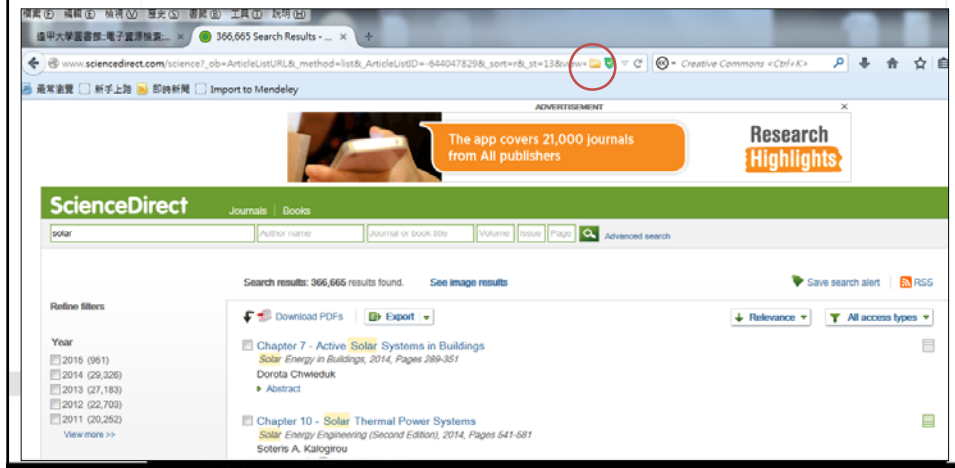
檔案(F) 編輯(E) 檢視(V) 歷史(S) 書籤(B) 工具(T) 說明(H)

逢甲大學圖書館-電子資源檢索... ×
366,665 Search Results - ... ×
+

www.sciencedirect.com/science?_ob=ArticleListURL&_method=list&_ArticleListID=-644047829&_sort=r&_st=13&view=

Creative Commons <Ctrl+K>

最常瀏覽 新手上路 即時新聞 Import to Mendeley

ADVERTISEMENT

The app covers 21,000 journals from All publishers

Research Highlights

ScienceDirect

Journals | Books

solar
Author name
Journal or book title
Volume
Issue
Page
Advanced search

Search results: 366,665 results found.
See image results
Save search alert
RSS

Refine filters

Download PDFs
Export
Relevance
All access types

Year
2015 (961)
2014 (29,326)
2013 (27,183)
2012 (22,703)
2011 (20,252)
View more >>

Chapter 7 - Active Solar Systems in Buildings
Solar Energy in Buildings, 2014, Pages 289-351
Dorota Chwieduk
Abstract

Chapter 10 - Solar Thermal Power Systems
Solar Energy Engineering (Second Edition), 2014, Pages 541-581
Soteris A. Kalogirou